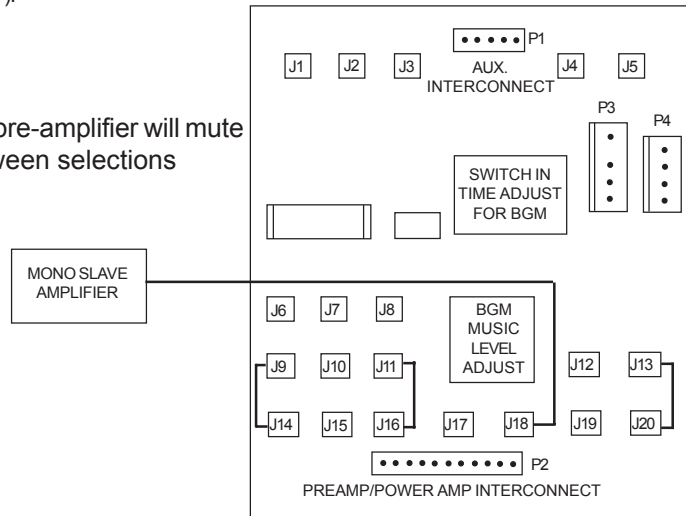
),

ore-amplifier will mute
veen selections

P1
J1 J2 J3 AUX. INTERCONNECT J4 J5

P3 P4

SWITCH IN TIME ADJUST FOR BGM

MONO SLAVE AMPLIFIER

J6 J7 J8

BGM MUSIC LEVEL ADJUST

J9 J10 J11 J12 J13

J14 J15 J16 J17 J18 J19 J20

P2
PREAMP/POWER AMP INTERCONNECT